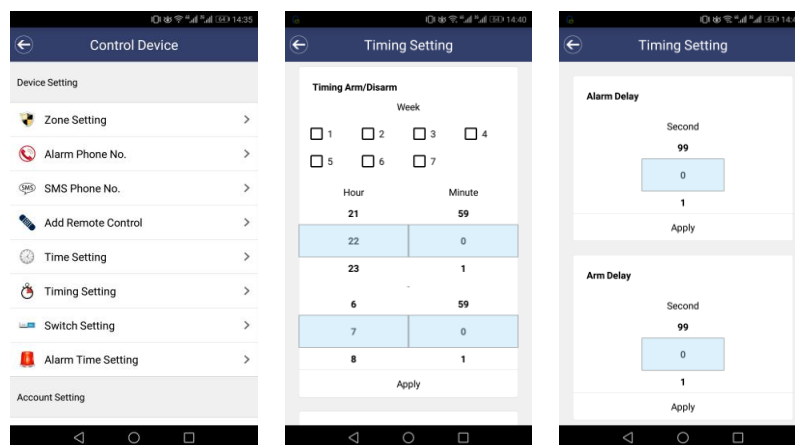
14:35

Control Device

Device Setting

Zone Setting >

Alarm Phone No. >

SMS SMS Phone No. >

Add Remote Control >

Time Setting >

Timing Setting >

Switch Setting >

Alarm Time Setting >

Account Setting

14:40

Timing Setting

Timing Arm/Disarm

Week

1 2 3 4

5 6 7

| Hour | Minute |
|---|---|
| 21 | 59 |
| 22 | 0 |
| 23 | 1 |
| 6 | 59 |
| 7 | 0 |
| 8 | 1 |

Apply

14:4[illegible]

Timing Setting

Alarm Delay

Second

99

0

1

Apply

Arm Delay

Second

99

0

1

Apply